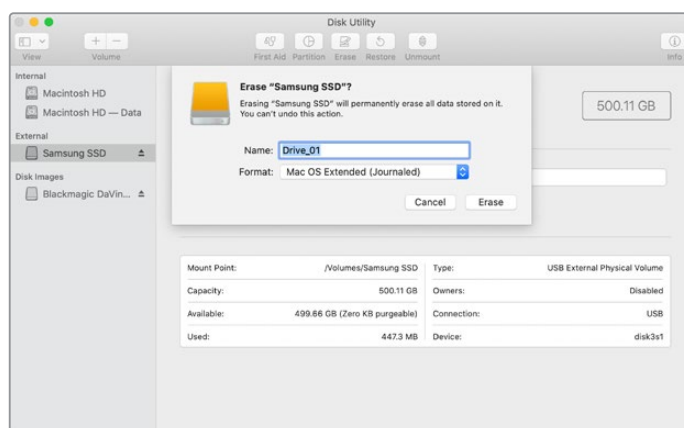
Disk Utility

View Volume

First Aid Partition Erase Restore Unmount

Info

Internal

Macintosh HD

Macintosh HD — Data

External

Samsung SSD

Disk Images

Blackmagic DaVin...

Erase "Samsung SSD"?

Erasing "Samsung SSD" will permanently erase all data stored on it. You can't undo this action.

Name: Drive_01

Format: Mac OS Extended (Journaled)

Cancel Erase

500.11 GB

| Mount Point: | /Volumes/Samsung SSD | Type: | USB External Physical Volume |
|---|---|---|---|
| Capacity: | 500.11 GB | Owners: | Disabled |
| Available: | 499.66 GB (Zero KB purgeable) | Connection: | USB |
| Used: | 447.3 MB | Device: | disk3s1 |